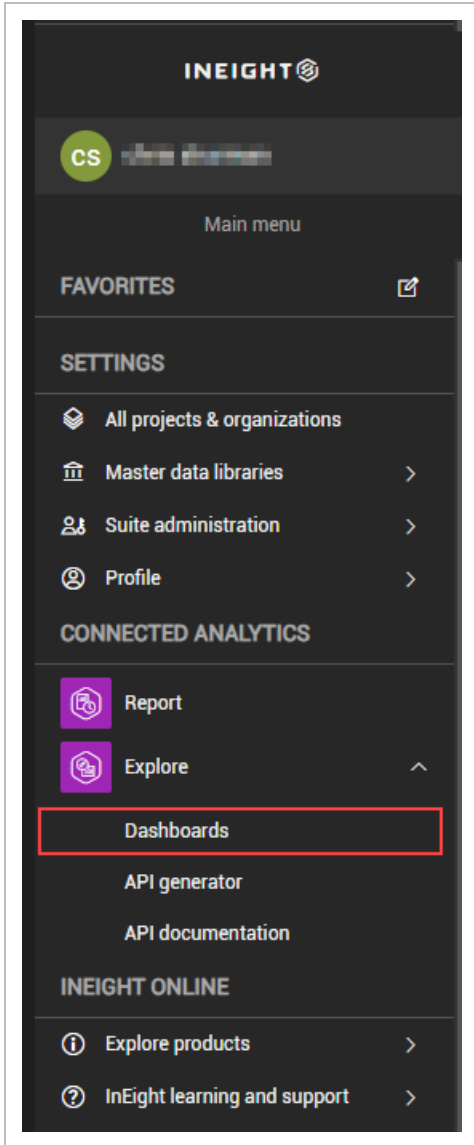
INEIGHT

CS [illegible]

Main menu

FAVORITES

SETTINGS

All projects & organizations

Master data libraries

Suite administration

Profile

CONNECTED ANALYTICS

Report

Explore

Dashboards

API generator

API documentation

INEIGHT ONLINE

Explore products

InEight learning and support